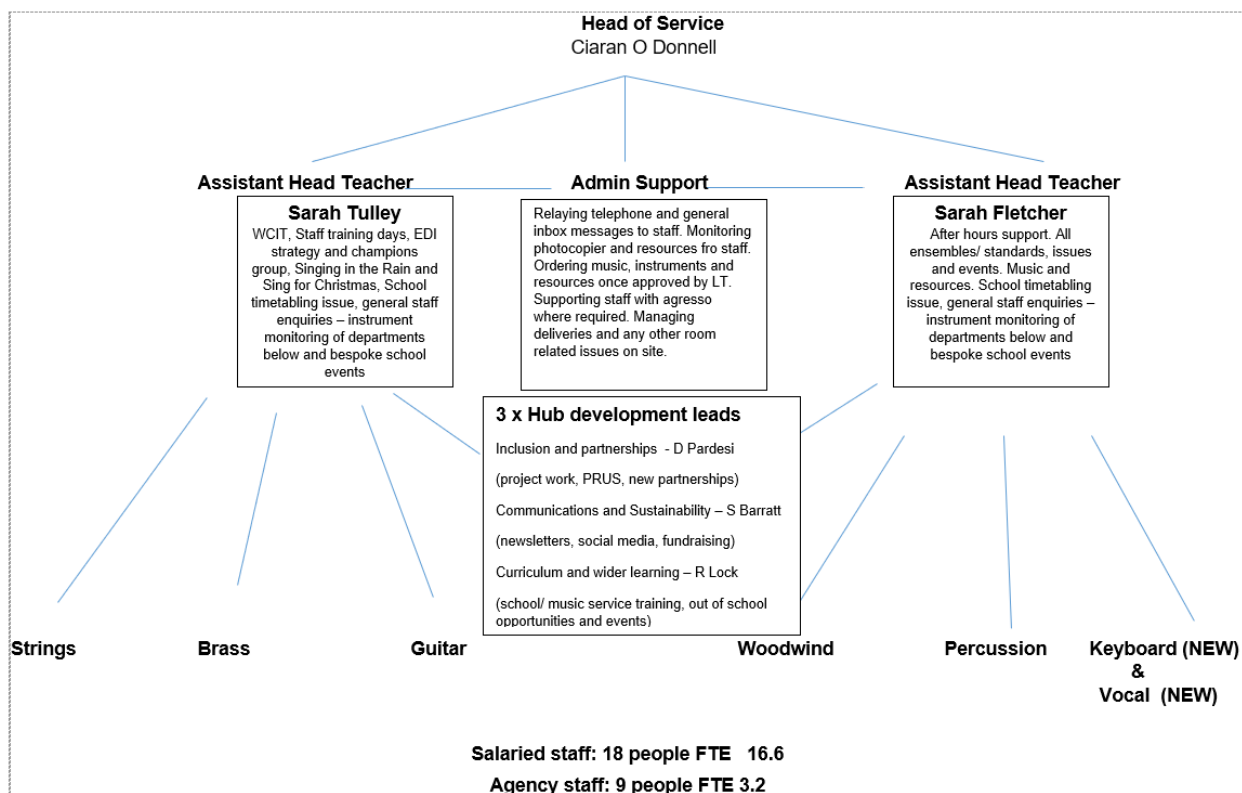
**Head of Service**
Ciaran O Donnell

**Assistant Head Teacher**

**Sarah Tulley**
WCIT, Staff training days, EDI strategy and champions group, Singing in the Rain and Sing for Christmas, School timetabling issue, general staff enquiries – instrument monitoring of departments below and bespoke school events

**Admin Support**

Relaying telephone and general inbox messages to staff. Monitoring photocopier and resources fro staff. Ordering music, instruments and resources once approved by LT. Supporting staff with agresso where required. Managing deliveries and any other room related issues on site.

**Assistant Head Teacher**

**Sarah Fletcher**
After hours support. All ensembles/ standards, issues and events. Music and resources. School timetabling issue, general staff enquiries – instrument monitoring of departments below and bespoke school events

**3 x Hub development leads**

Inclusion and partnerships - D Pardesi

(project work, PRUS, new partnerships)

Communications and Sustainability – S Barratt

(newsletters, social media, fundraising)

Curriculum and wider learning – R Lock

(school/ music service training, out of school opportunities and events)

**Strings**

**Brass**

**Guitar**

**Woodwind**

**Percussion**

**Keyboard (NEW) & Vocal (NEW)**

**Salaried staff: 18 people FTE 16.6**

**Agency staff: 9 people FTE 3.2**